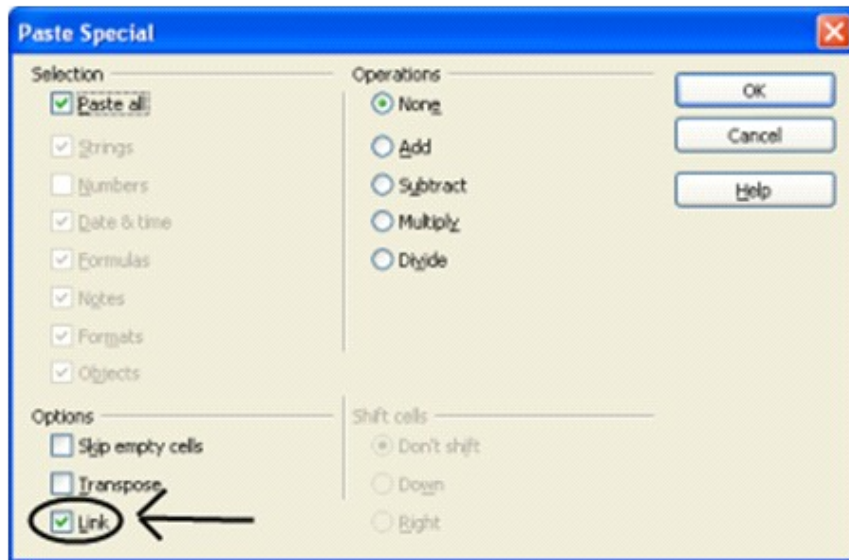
Paste Special

Selection
Paste all
Strings
Numbers
Date & time
Formulas
Notes
Formats
Objects

Operations
None
Add
Subtract
Multiply
Divide

OK
Cancel
Help

Options
Skip empty cells
Transpose
Link

Shift cells
Don't shift
Down
Right